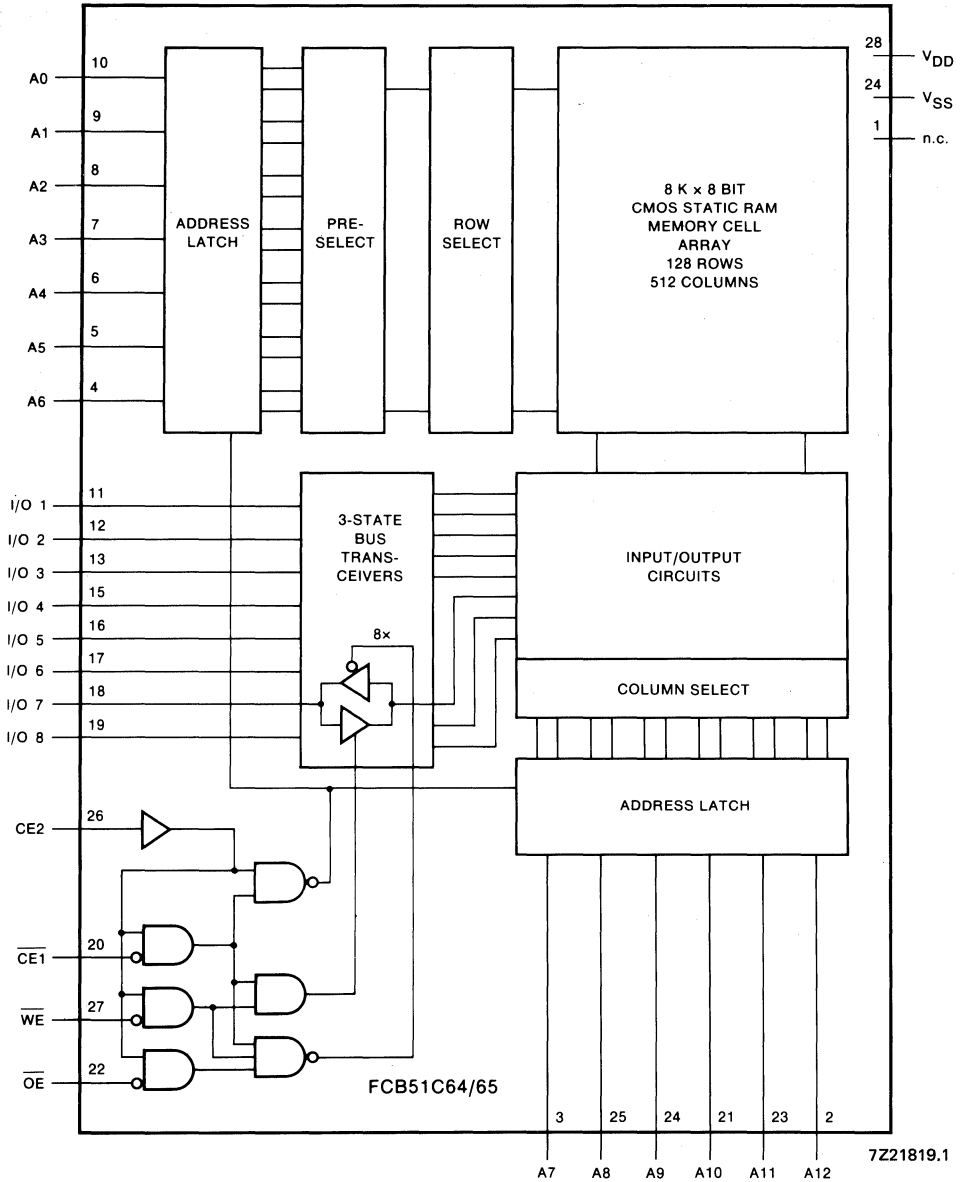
A0 10
A1 9
A2 8
A3 7
A4 6
A5 5
A6 4

ADDRESS LATCH

PRE-SELECT

ROW SELECT

8 K × 8 BIT CMOS STATIC RAM MEMORY CELL ARRAY 128 ROWS 512 COLUMNS

28 $V_{DD}$
24 $V_{SS}$
1 n.c.

I/O 1 11
I/O 2 12
I/O 3 13
I/O 4 15
I/O 5 16
I/O 6 17
I/O 7 18
I/O 8 19

3-STATE BUS TRANS-CEIVERS

8×

INPUT/OUTPUT CIRCUITS

COLUMN SELECT

ADDRESS LATCH

CE2 26

$\overline{CE1}$ 20

$\overline{WE}$ 27

$\overline{OE}$ 22

FCB51C64/65

3 25 24 21 23 2

A7 A8 A9 A10 A11 A12

7Z21819.1